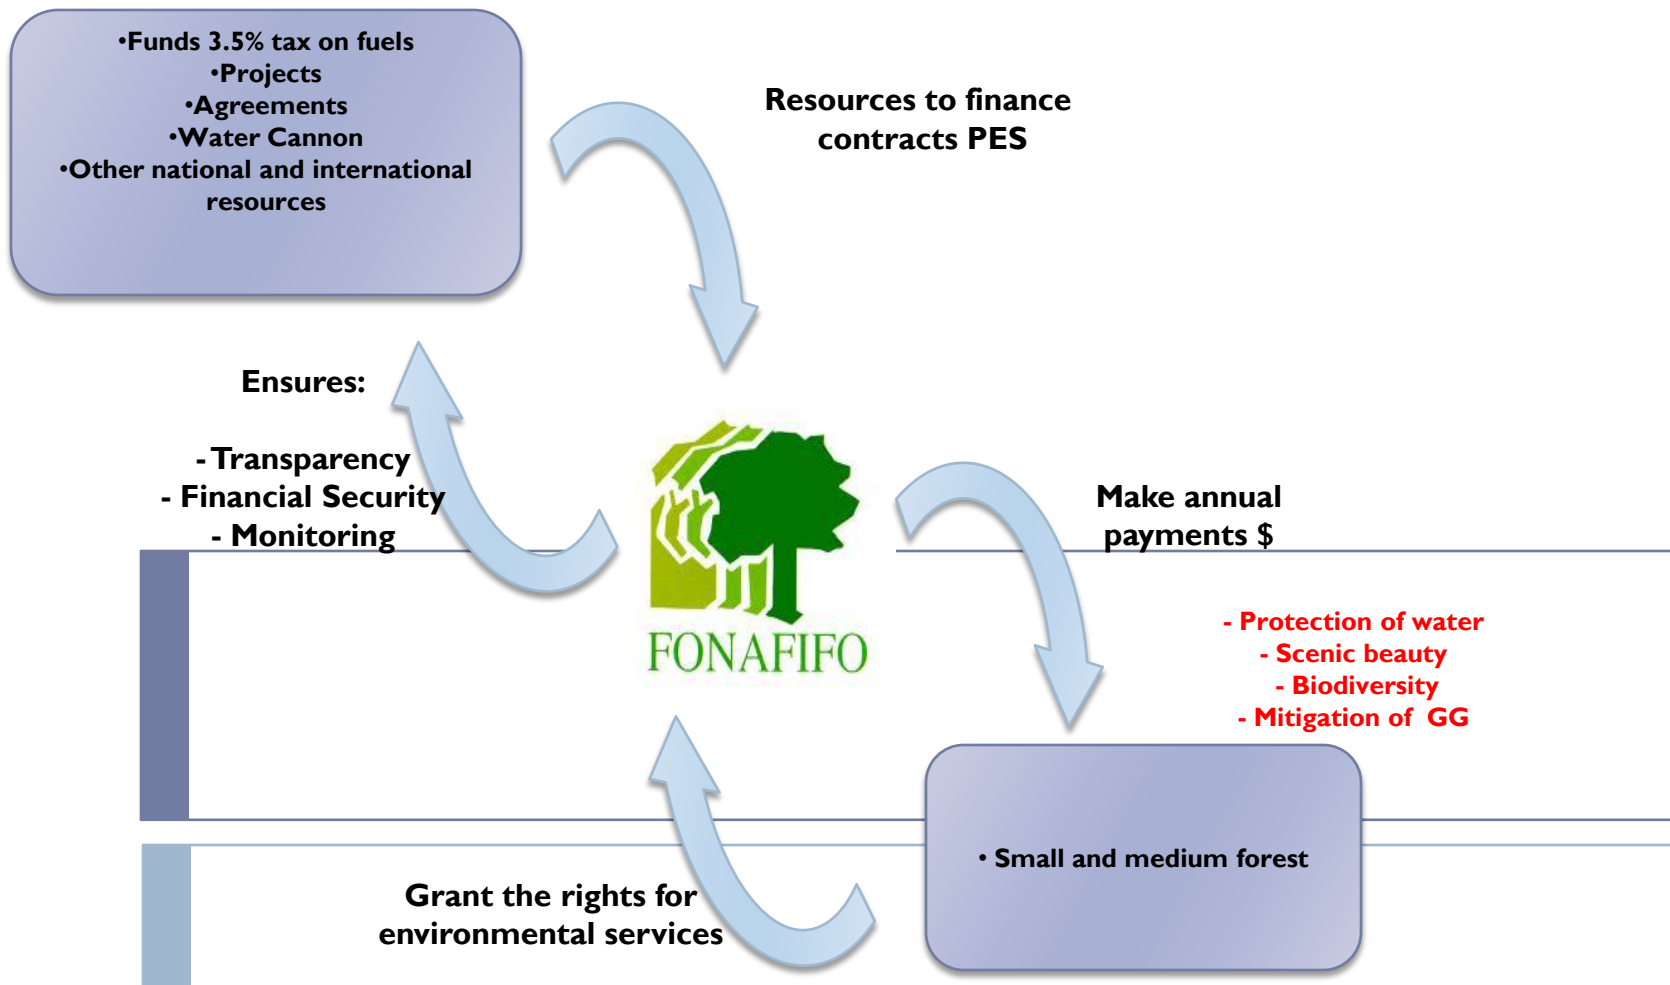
•Funds 3.5% tax on fuels
•Projects
•Agreements
•Water Cannon
•Other national and international resources

Resources to finance contracts PES

Ensures:

- Transparency
- Financial Security
- Monitoring

FONAFIFO

Make annual payments $

- Protection of water
- Scenic beauty
- Biodiversity
- Mitigation of GG

• Small and medium forest

Grant the rights for environmental services